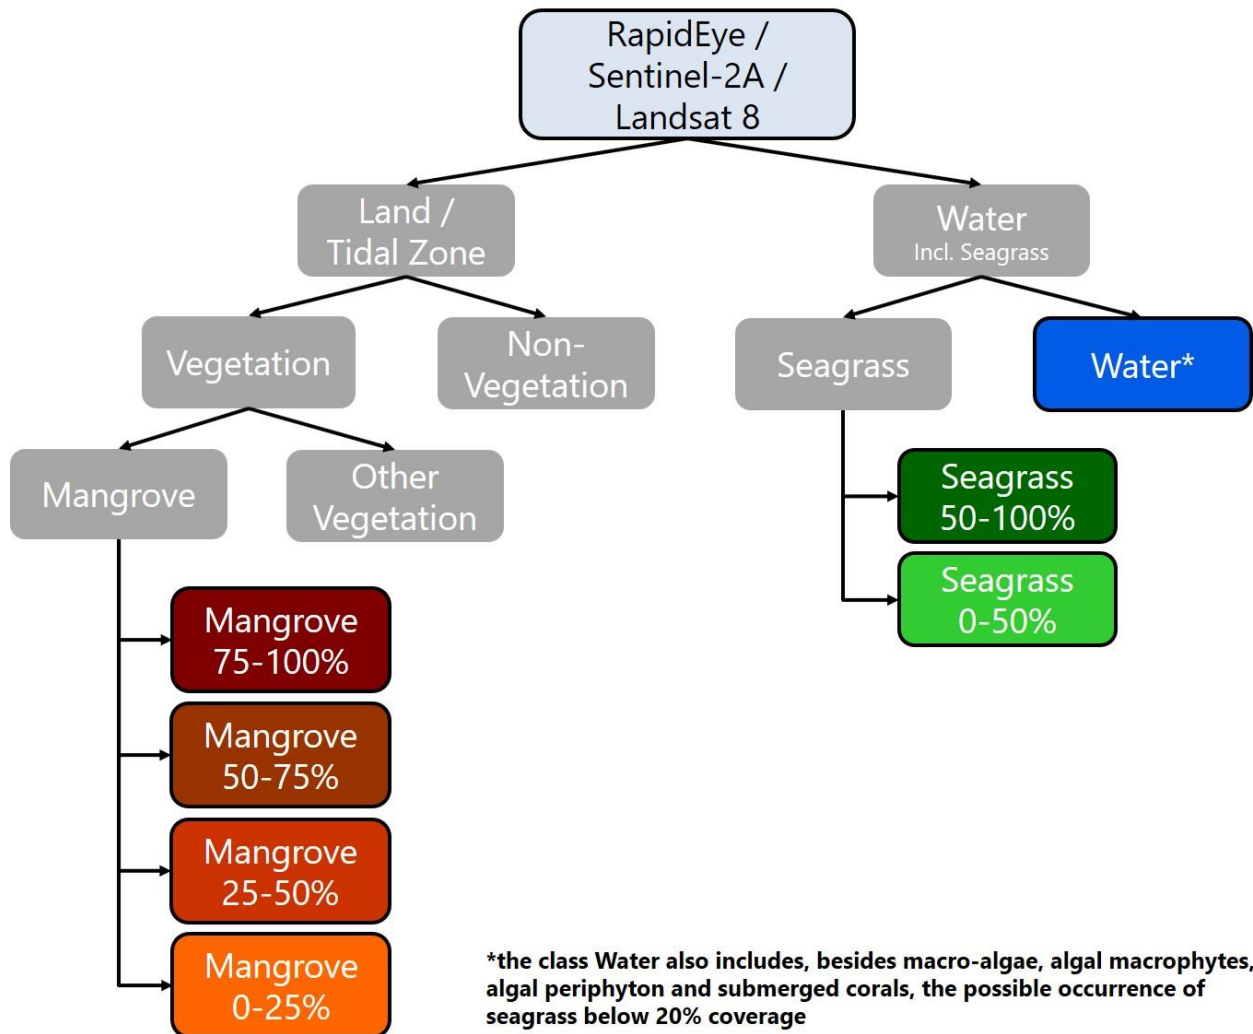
RapidEye / Sentinel-2A / Landsat 8

Land / Tidal Zone

Water
Incl. Seagrass

Vegetation

Non-Vegetation

Seagrass

Water*

Mangrove

Other Vegetation

Seagrass 50-100%

Seagrass 0-50%

Mangrove 75-100%

Mangrove 50-75%

Mangrove 25-50%

Mangrove 0-25%

*the class Water also includes, besides macro-algae, algal macrophytes, algal periphyton and submerged corals, the possible occurrence of seagrass below 20% coverage